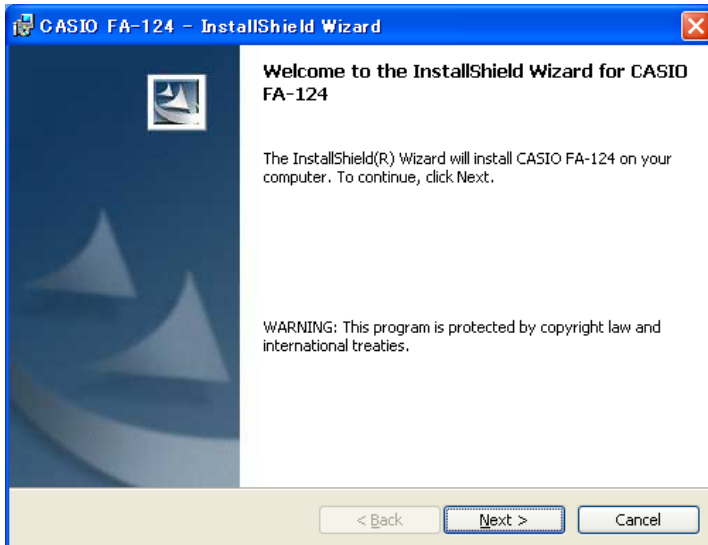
CASIO FA-124 - InstallShield Wizard

Welcome to the InstallShield Wizard for CASIO FA-124

The InstallShield(R) Wizard will install CASIO FA-124 on your computer. To continue, click Next.

WARNING: This program is protected by copyright law and international treaties.

< Back

Next >

Cancel